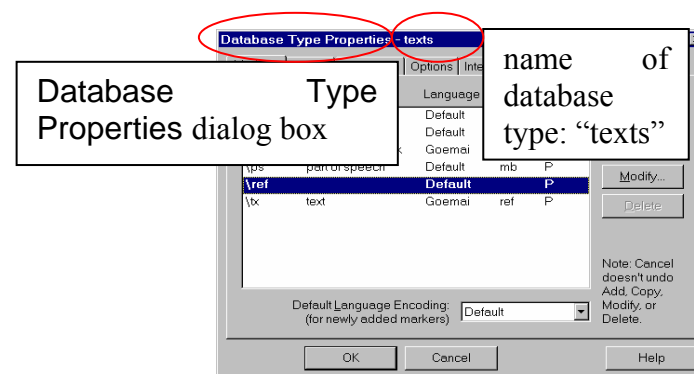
Database Type Properties - texts

Database Type Properties dialog box

name of database type: "texts"

Options | Inte

Language

Default

Default

Goemai

\ps part of speech Default mb P

\ref Default P

\tx text Goemai ref P

Modify...

Delete

Note: Cancel doesn't undo Add, Copy, Modify, or Delete.

Default Language Encoding: (for newly added markers) Default

OK

Cancel

Help